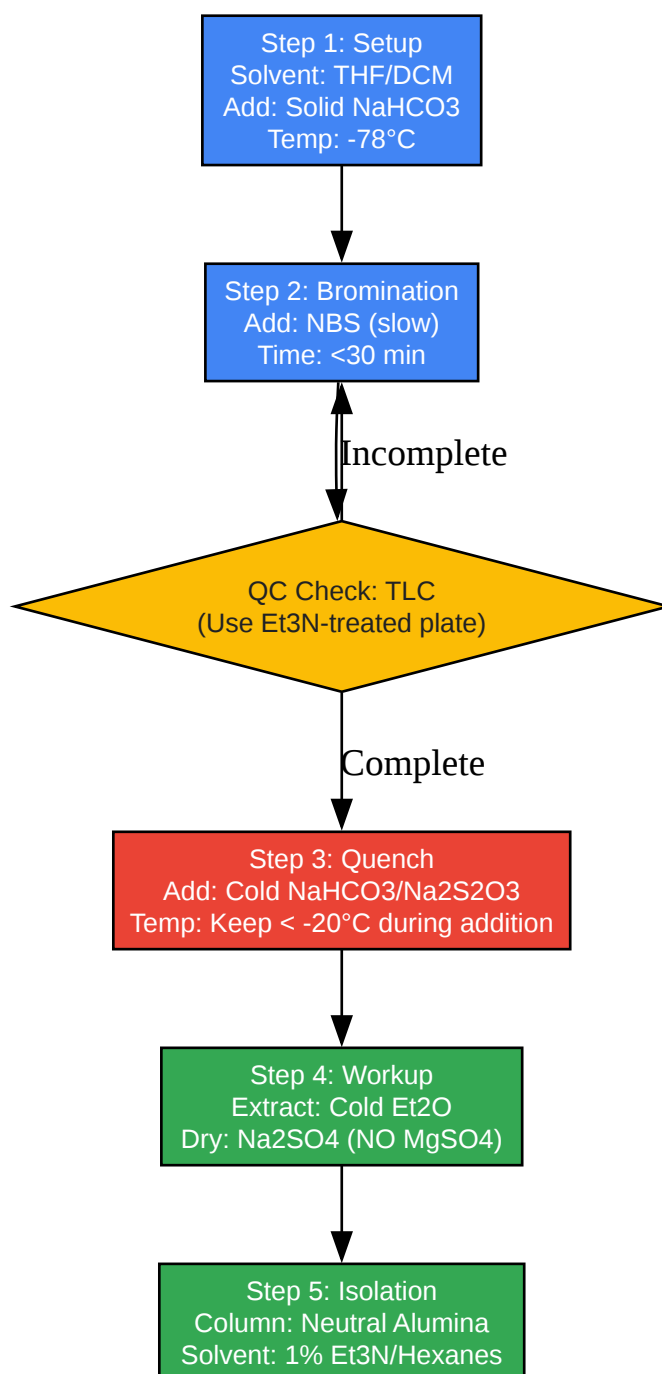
Step 1: Setup
Solvent: THF/DCM
Add: Solid NaHCO3
Temp: -78°C

Step 2: Bromination
Add: NBS (slow)
Time: <30 min

Incomplete

QC Check: TLC
(Use Et3N-treated plate)

Complete

Step 3: Quench
Add: Cold NaHCO3/Na2S2O3
Temp: Keep < -20°C during addition

Step 4: Workup
Extract: Cold Et2O
Dry: Na2SO4 (NO MgSO4)

Step 5: Isolation
Column: Neutral Alumina
Solvent: 1% Et3N/Hexanes